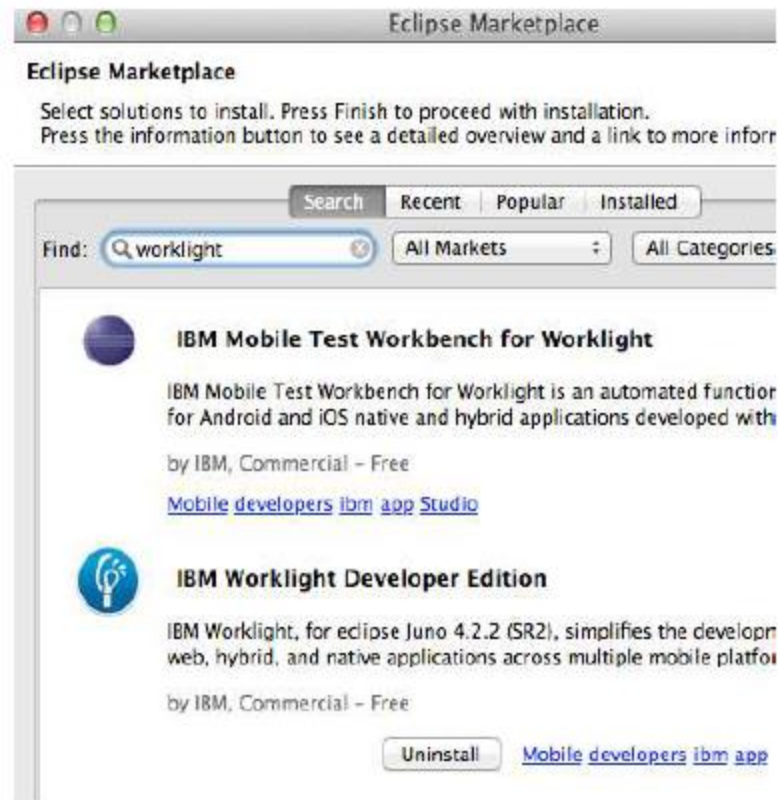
Eclipse Marketplace

Eclipse Marketplace

Select solutions to install. Press Finish to proceed with installation.
Press the information button to see a detailed overview and a link to more infor

Search Recent Popular Installed

Find: worklight All Markets All Categories

IBM Mobile Test Workbench for Worklight

IBM Mobile Test Workbench for Worklight is an automated functior for Android and iOS native and hybrid applications developed with

by IBM, Commercial - Free

Mobile developers ibm app Studio

IBM Worklight Developer Edition

IBM Worklight, for eclipse Juno 4.2.2 (SR2), simplifies the developn web, hybrid, and native applications across multiple mobile platfo

by IBM, Commercial - Free

Uninstall Mobile developers ibm app